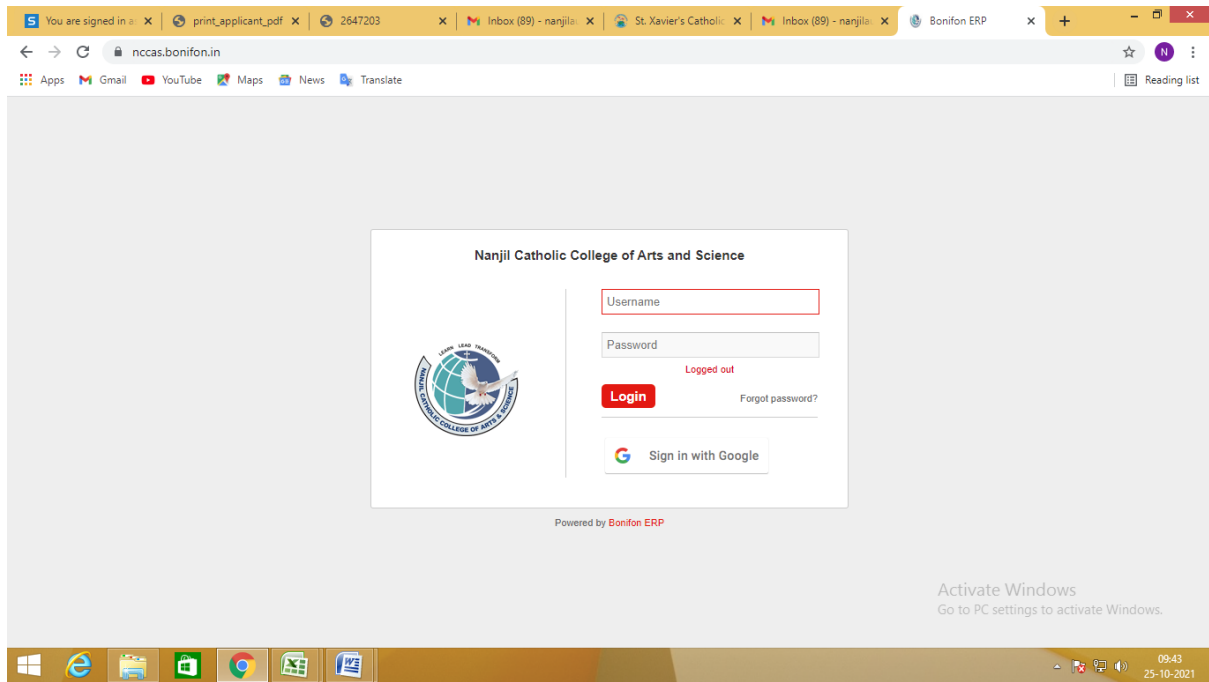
You are signed in a ×
print_applicant_pdf ×
2647203 ×
Inbox (89) - nanjila ×
St. Xavier's Catholic ×
Inbox (89) - nanjila ×
Bonifon ERP ×
+

nccas.bonifon.in

Apps Gmail YouTube Maps News Translate
Reading list

Nanjil Catholic College of Arts and Science

LEARN LEAD TRANSFORM
NANJIL CATHOLIC COLLEGE OF ARTS & SCIENCE

Username
Password
Logged out
Login
Forgot password?
Sign in with Google

Powered by Bonifon ERP

Activate Windows
Go to PC settings to activate Windows.

09:43
25-10-2021